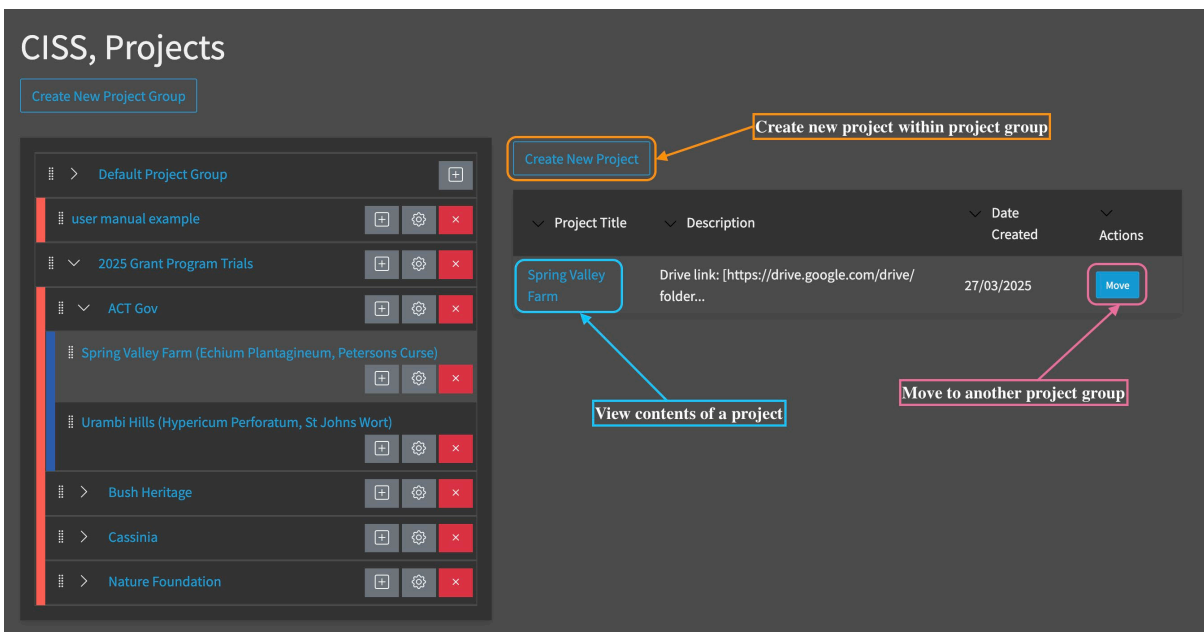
CISS, Projects

Create New Project Group

Default Project Group

user manual example

2025 Grant Program Trials

ACT Gov

Spring Valley Farm (Echium Plantagineum, Petersons Curse)

Urambi Hills (Hypericum Perforatum, St Johns Wort)

Bush Heritage

Cassinia

Nature Foundation

Create new project within project group

Create New Project

| Project Title | Description | Date Created | Actions |
|---|---|---|---|
| Spring Valley Farm | Drive link: [https://drive.google.com/drive/ folder... | 27/03/2025 | Move |

View contents of a project

Move to another project group